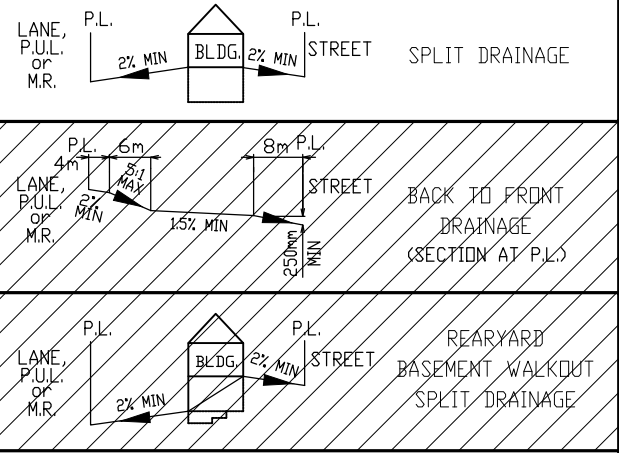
LANE, P.U.L. or M.R.

P.L.

2% MIN

BLDG.

2% MIN

P.L.

STREET

SPLIT DRAINAGE

LANE, P.U.L. or M.R.

P.L.

4m

6m

5:1 MAX

2% MIN

1.5% MIN

8m

P.L.

STREET

250mm MIN

BACK TO FRONT DRAINAGE (SECTION AT P.L.)

LANE, P.U.L. or M.R.

P.L.

2% MIN

BLDG.

2% MIN

P.L.

STREET

REARYARD BASEMENT WALKOUT SPLIT DRAINAGE